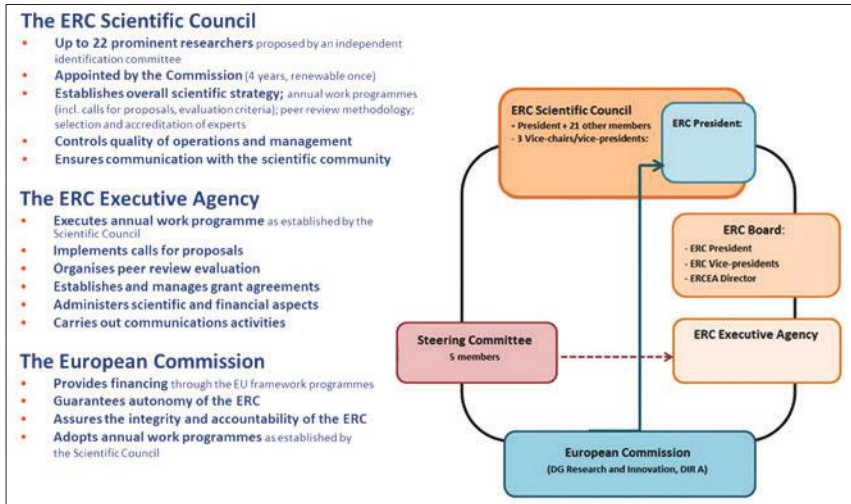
The ERC Scientific Council

- Up to 22 prominent researchers proposed by an independent identification committee
- Appointed by the Commission (4 years, renewable once)
- Establishes overall scientific strategy; annual work programmes (incl. calls for proposals, evaluation criteria); peer review methodology; selection and accreditation of experts
- Controls quality of operations and management
- Ensures communication with the scientific community

The ERC Executive Agency

- Executes annual work programme as established by the Scientific Council
- Implements calls for proposals
- Organises peer review evaluation
- Establishes and manages grant agreements
- Administers scientific and financial aspects
- Carries out communications activities

The European Commission

- Provides financing through the EU framework programmes
- Guarantees autonomy of the ERC
- Assures the integrity and accountability of the ERC
- Adopts annual work programmes as established by the Scientific Council

ERC Scientific Council
- President + 21 other members
- 3 Vice-chairs/vice-presidents:

ERC President:

ERC Board:
- ERC President
- ERC Vice-presidents
- ERCEA Director

Steering Committee
5 members

ERC Executive Agency

European Commission
(DG Research and Innovation, DIR A)